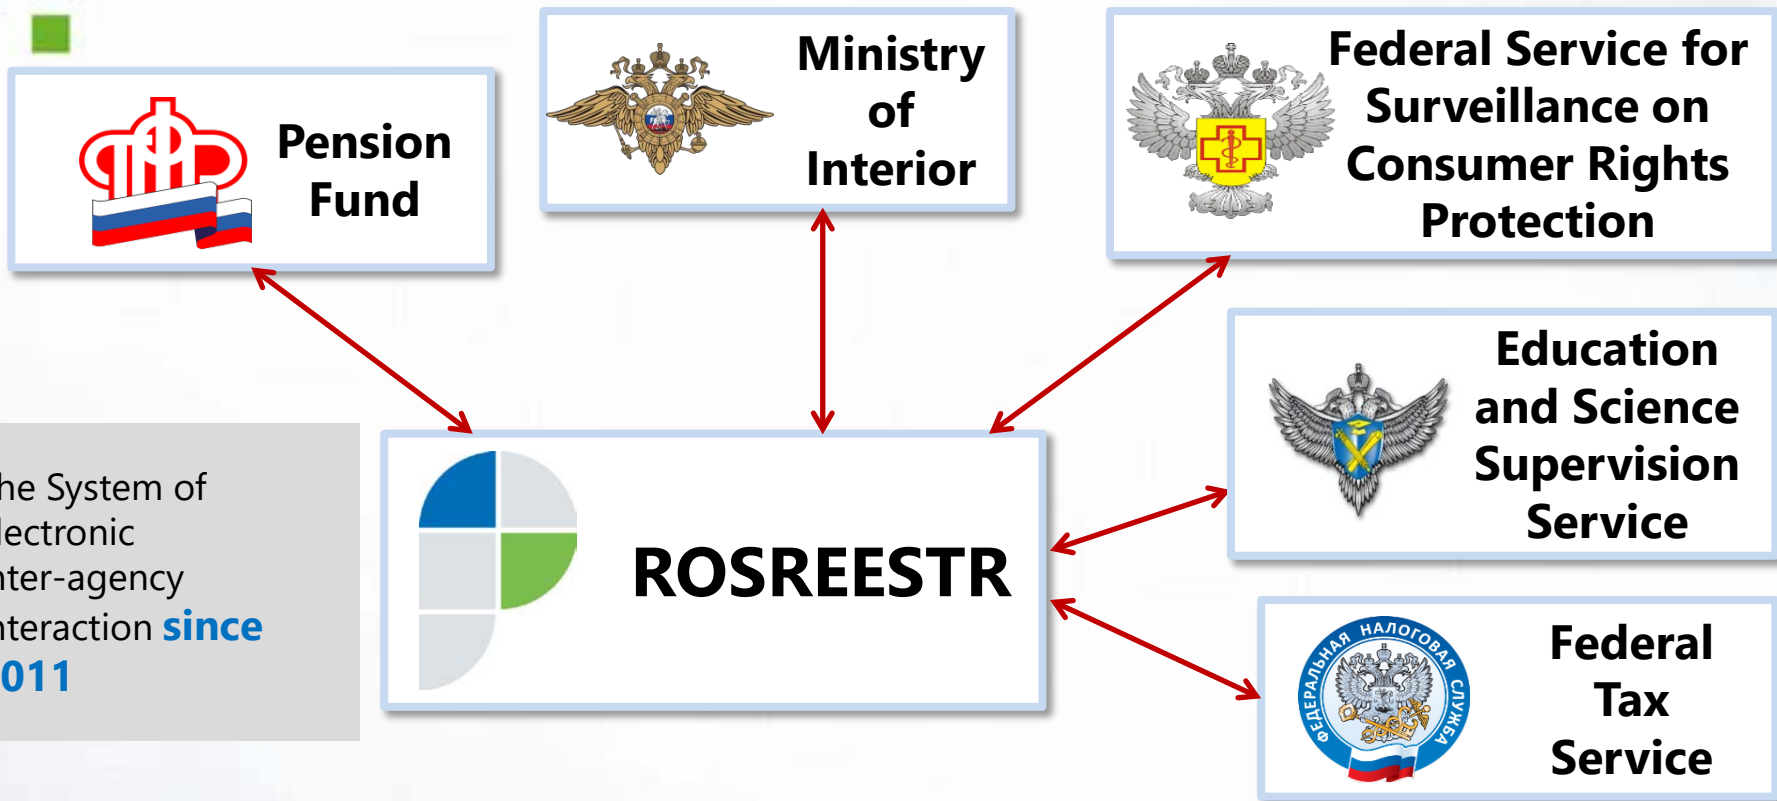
Pension Fund

Ministry of Interior

Federal Service for Surveillance on Consumer Rights Protection

he System of lectronic nter-agency nteraction since 011

ROSREESTR

Education and Science Supervision Service

ФЕДЕРАЛЬНАЯ НАЛОГОВАЯ СЛУЖБА

Federal Tax Service